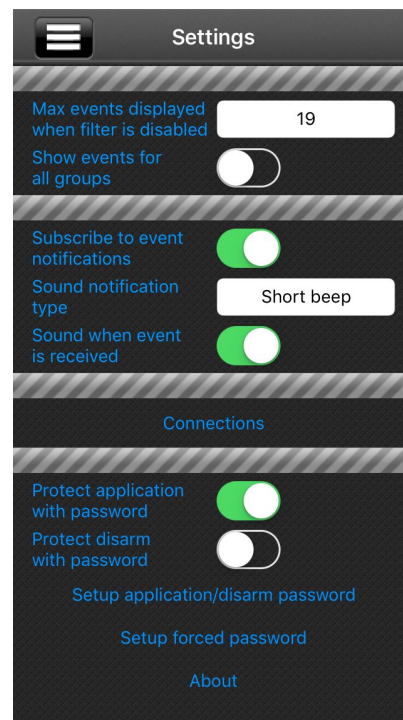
Settings

Max events displayed when filter is disabled
19

Show events for all groups

Subscribe to event notifications

Sound notification type
Short beep

Sound when event is received

Connections

Protect application with password

Protect disarm with password

Setup application/disarm password

Setup forced password

About